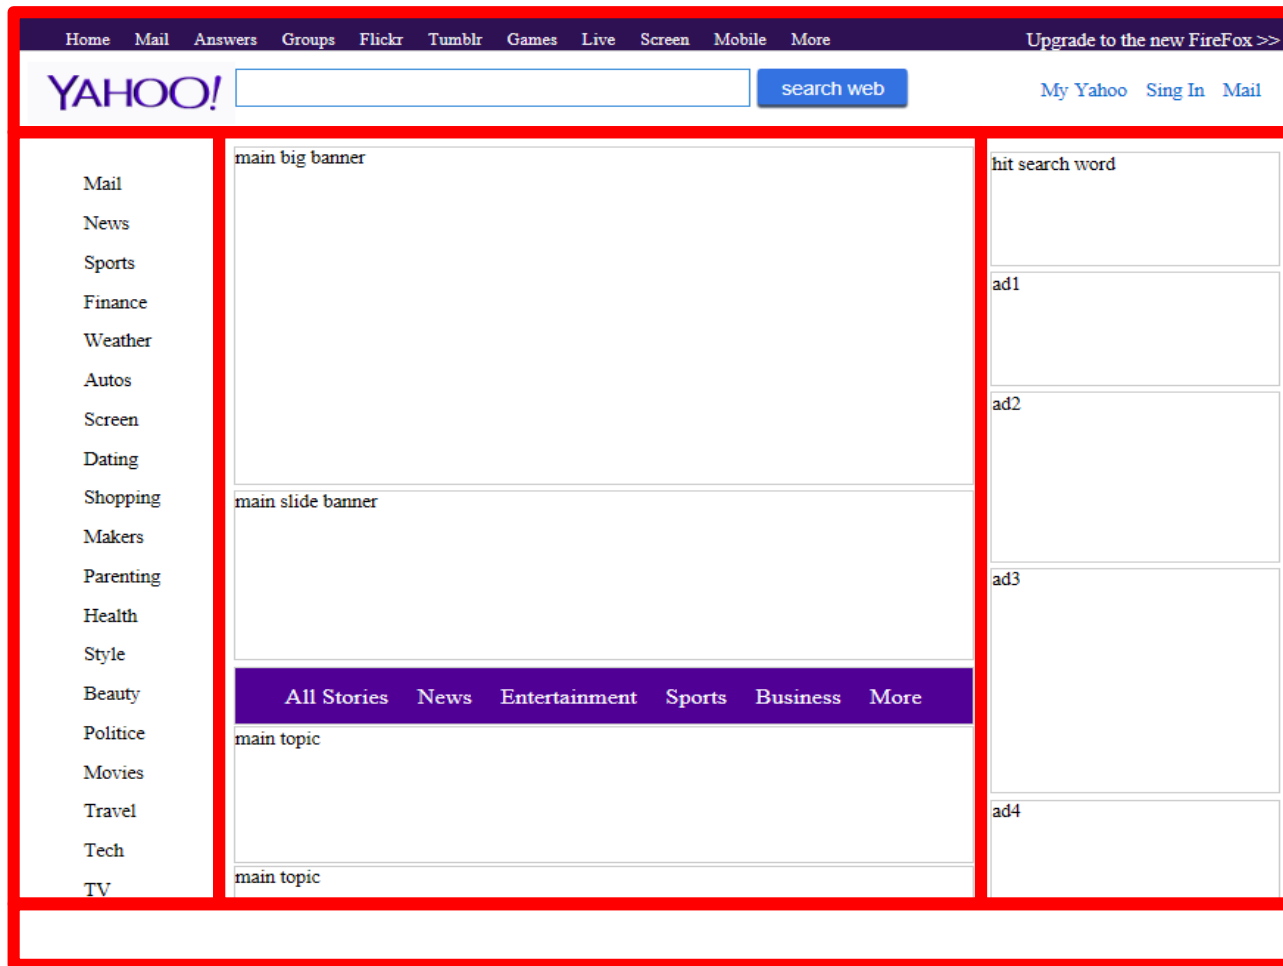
Home Mail Answers Groups Flickr Tumblr Games Live Screen Mobile More

Upgrade to the new FireFox >>

YAHOO!

search web

My Yahoo Sing In Mail

Mail
News
Sports
Finance
Weather
Autos
Screen
Dating
Shopping
Makers
Parenting
Health
Style
Beauty
Politice
Movies
Travel
Tech
TV

main big banner

main slide banner

All Stories News Entertainment Sports Business More

main topic

main topic

hit search word

ad1

ad2

ad3

ad4